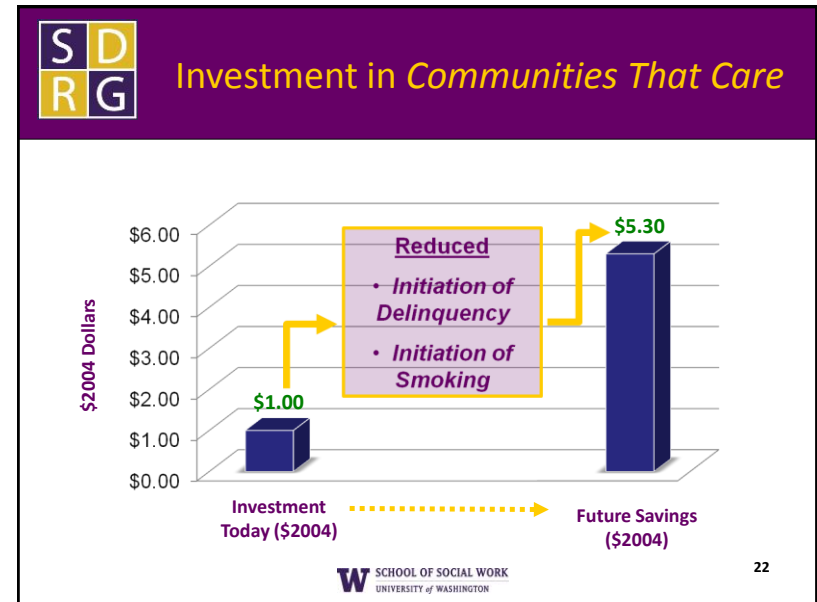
S D
R G

Investment in *Communities That Care*

$2004 Dollars

$6.00
$5.00
$4.00
$3.00
$2.00
$1.00
$0.00

$1.00

Reduced
• Initiation of Delinquency
• Initiation of Smoking

$5.30

Investment Today ($2004)

Future Savings ($2004)

22

W SCHOOL OF SOCIAL WORK
UNIVERSITY of WASHINGTON